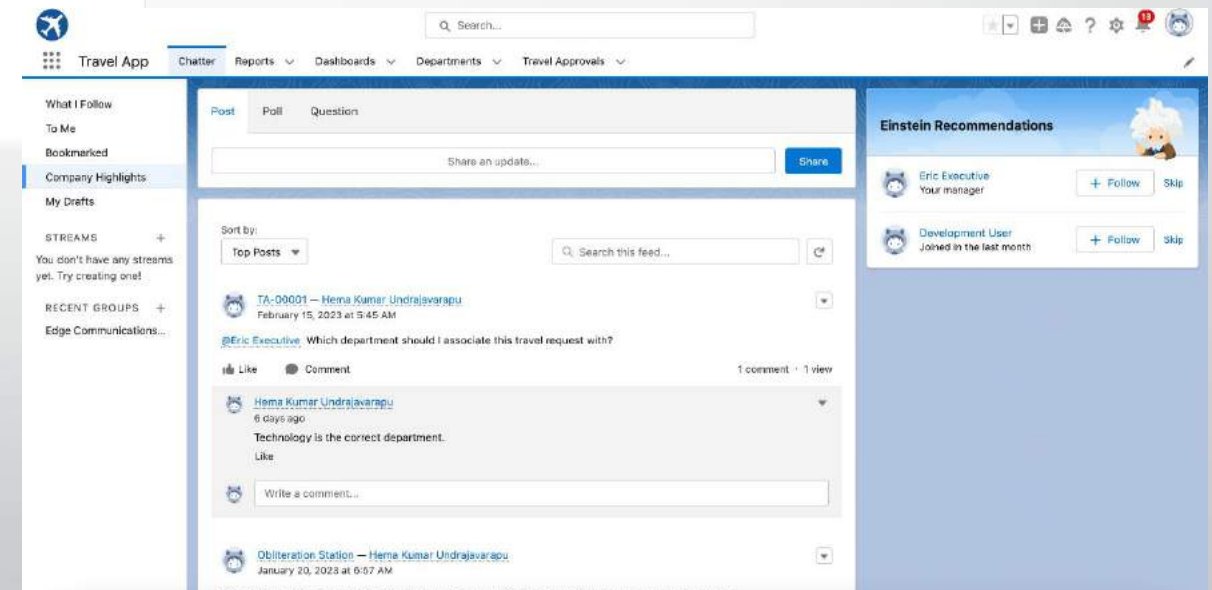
Search...

10

Travel App
Chatter
Reports
Dashboards
Departments
Travel Approvals

What I Follow
To Me
Bookmarked
Company Highlights
My Drafts

STREAMS +
You don't have any streams yet. Try creating one!

RECENT GROUPS +
Edge Communications...

Post
Poll
Question

Share an update...
Share

Sort by:
Top Posts
Search this feed...

TA-00001 — Hema Kumar Undrajavarapu
February 15, 2023 at 5:45 AM

@Eric Executive Which department should I associate this travel request with?

Like
Comment
1 comment · 1 view

Hema Kumar Undrajavarapu
6 days ago
Technology is the correct department.
Like

Write a comment...

Obliteration Station — Hema Kumar Undrajavarapu
January 20, 2023 at 6:57 AM

Einstein Recommendations

Eric Executive
Your manager
+ Follow
Skip

Development User
Joined in the last month
+ Follow
Skip